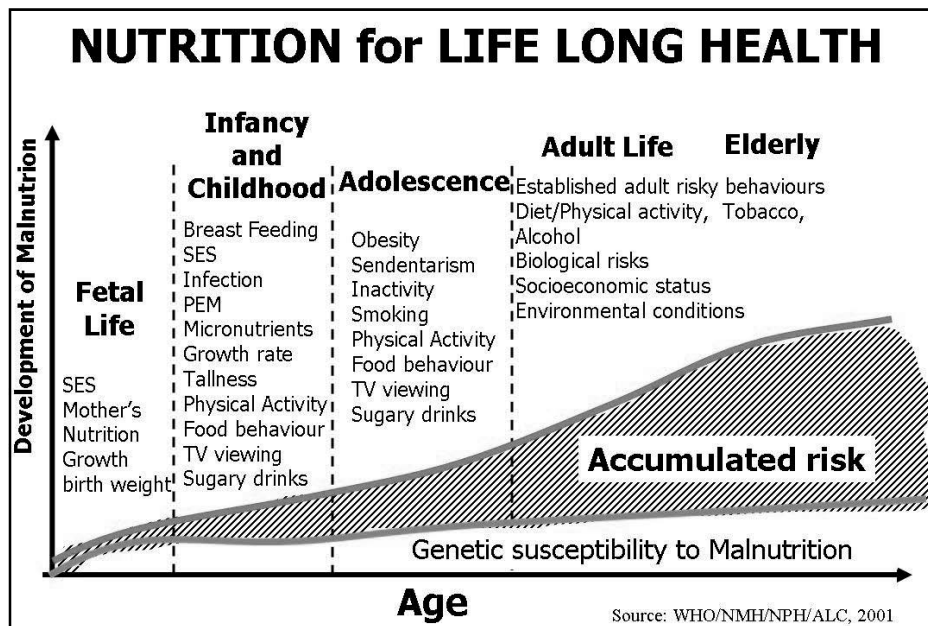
NUTRITION for LIFE LONG HEALTH

Development of Malnutrition

Fetal Life

SES
Mother's Nutrition
Growth
birth weight

Infancy and Childhood

Breast Feeding
SES
Infection
PEM
Micronutrients
Growth rate
Tallness
Physical Activity
Food behaviour
TV viewing
Sugary drinks

Adolescence

Obesity
Sendentarism
Inactivity
Smoking
Physical Activity
Food behaviour
TV viewing
Sugary drinks

Adult Life

Elderly

Established adult risky behaviours
Diet/Physical activity, Tobacco, Alcohol
Biological risks
Socioeconomic status
Environmental conditions

Accumulated risk

Genetic susceptibility to Malnutrition

Age

Source: WHO/NMH/NPH/ALC, 2001